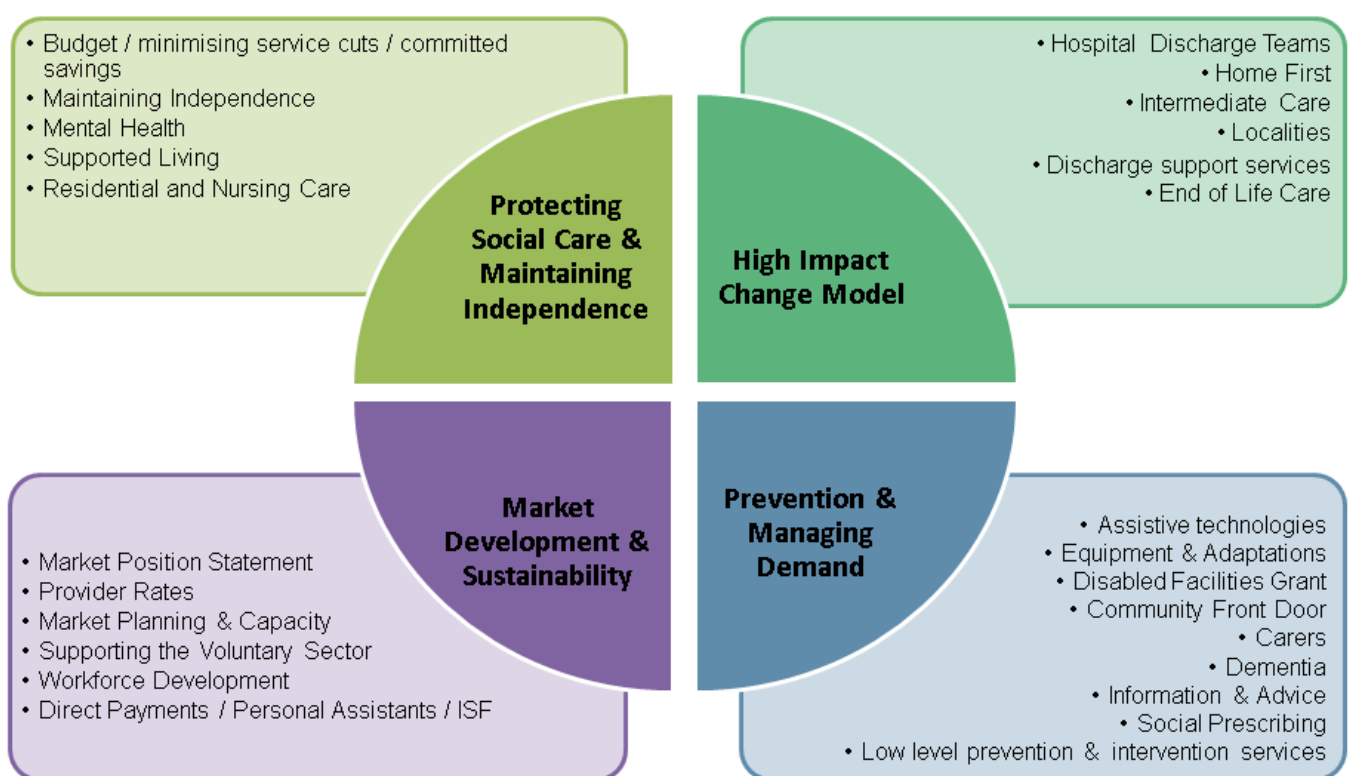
• Budget / minimising service cuts / committed savings
• Maintaining Independence
• Mental Health
• Supported Living
• Residential and Nursing Care

Protecting Social Care & Maintaining Independence

• Hospital Discharge Teams
• Home First
• Intermediate Care
• Localities
• Discharge support services
• End of Life Care

High Impact Change Model

Market Development & Sustainability

• Market Position Statement
• Provider Rates
• Market Planning & Capacity
• Supporting the Voluntary Sector
• Workforce Development
• Direct Payments / Personal Assistants / ISF

Prevention & Managing Demand

• Assistive technologies
• Equipment & Adaptations
• Disabled Facilities Grant
• Community Front Door
• Carers
• Dementia
• Information & Advice
• Social Prescribing
• Low level prevention & intervention services